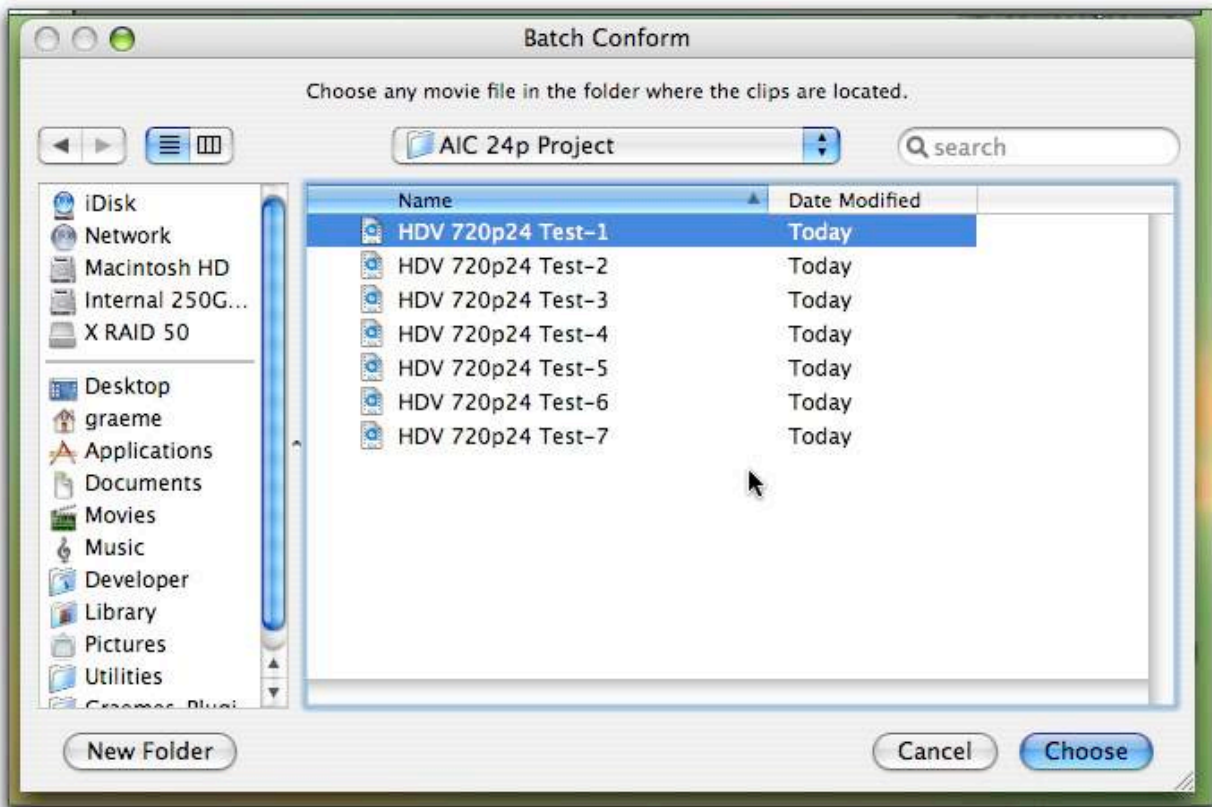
Batch Conform

Choose any movie file in the folder where the clips are located.

AIC 24p Project

search

iDisk
Network
Macintosh HD
Internal 250G...
X RAID 50
Desktop
graeme
Applications
Documents
Movies
Music
Developer
Library
Pictures
Utilities
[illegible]

| Name | Date Modified |
|---|---|
| HDV 720p24 Test-1 | Today |
| HDV 720p24 Test-2 | Today |
| HDV 720p24 Test-3 | Today |
| HDV 720p24 Test-4 | Today |
| HDV 720p24 Test-5 | Today |
| HDV 720p24 Test-6 | Today |
| HDV 720p24 Test-7 | Today |

New Folder

Cancel

Choose